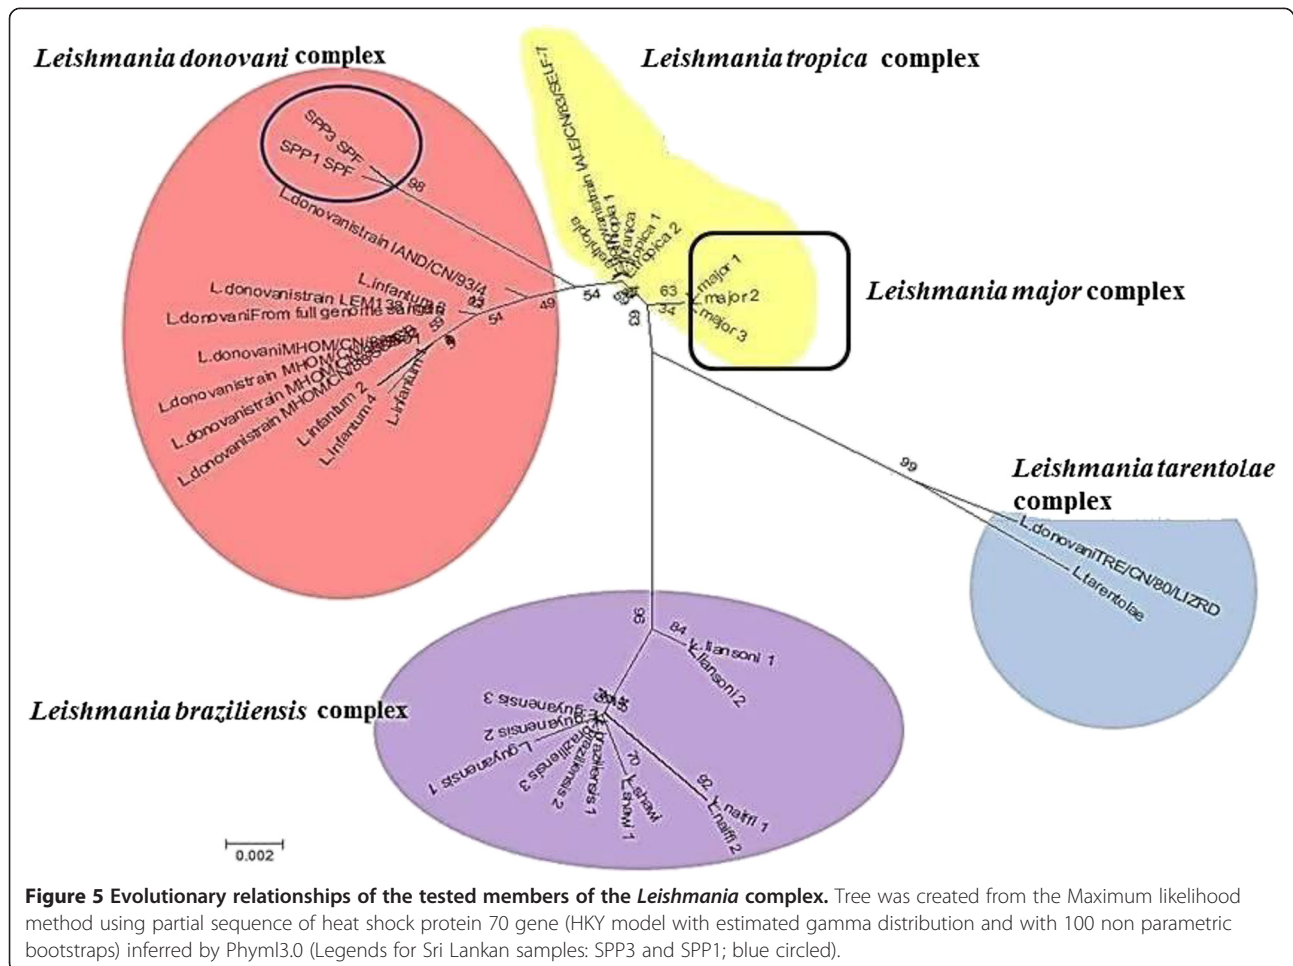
Leishmania donovani complex

Leishmania tropica complex

SPP3 SPF
SPP1 SPF
98
L.donovanistrain IAND/CN/93/4
L.infantum 3
L.donovanistrain LEM138
L.donovaniFrom full genome sequence
L.donovaniMHOM/CN/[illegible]
L.donovanistrain MHOM/CN/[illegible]
L.donovanistrain MHOM/CN/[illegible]
L.infantum 2
L.infantum 4
L.infantum 1
63
54
49
54
59

L.tropicastrain WLF/CN/83/SELF-7
L.tropica 1
L.turanica
L.tropica 1
L.tropica 2
L.major 1
L.major 2
L.major 3
63
34
83
54

Leishmania major complex

99
Leishmania tarentolae complex
L.donovaniTRE/CN/80/LIZRD
L.tarentolae

96
84
L.lansoni 1
L.lansoni 2

Leishmania braziliensis complex
L.guyanensis 3
L.guyanensis 2
L.guyanensis 1
L.braziliensis 3
L.braziliensis 2
L.braziliensis 1
L.shawi
L.shawi 1
70
92
L.naiffi 1
L.naiffi 2

0.002

Figure 5 Evolutionary relationships of the tested members of the Leishmania complex. Tree was created from the Maximum likelihood method using partial sequence of heat shock protein 70 gene (HKY model with estimated gamma distribution and with 100 non parametric bootstraps) inferred by Phyml3.0 (Legends for Sri Lankan samples: SPP3 and SPP1; blue circled).